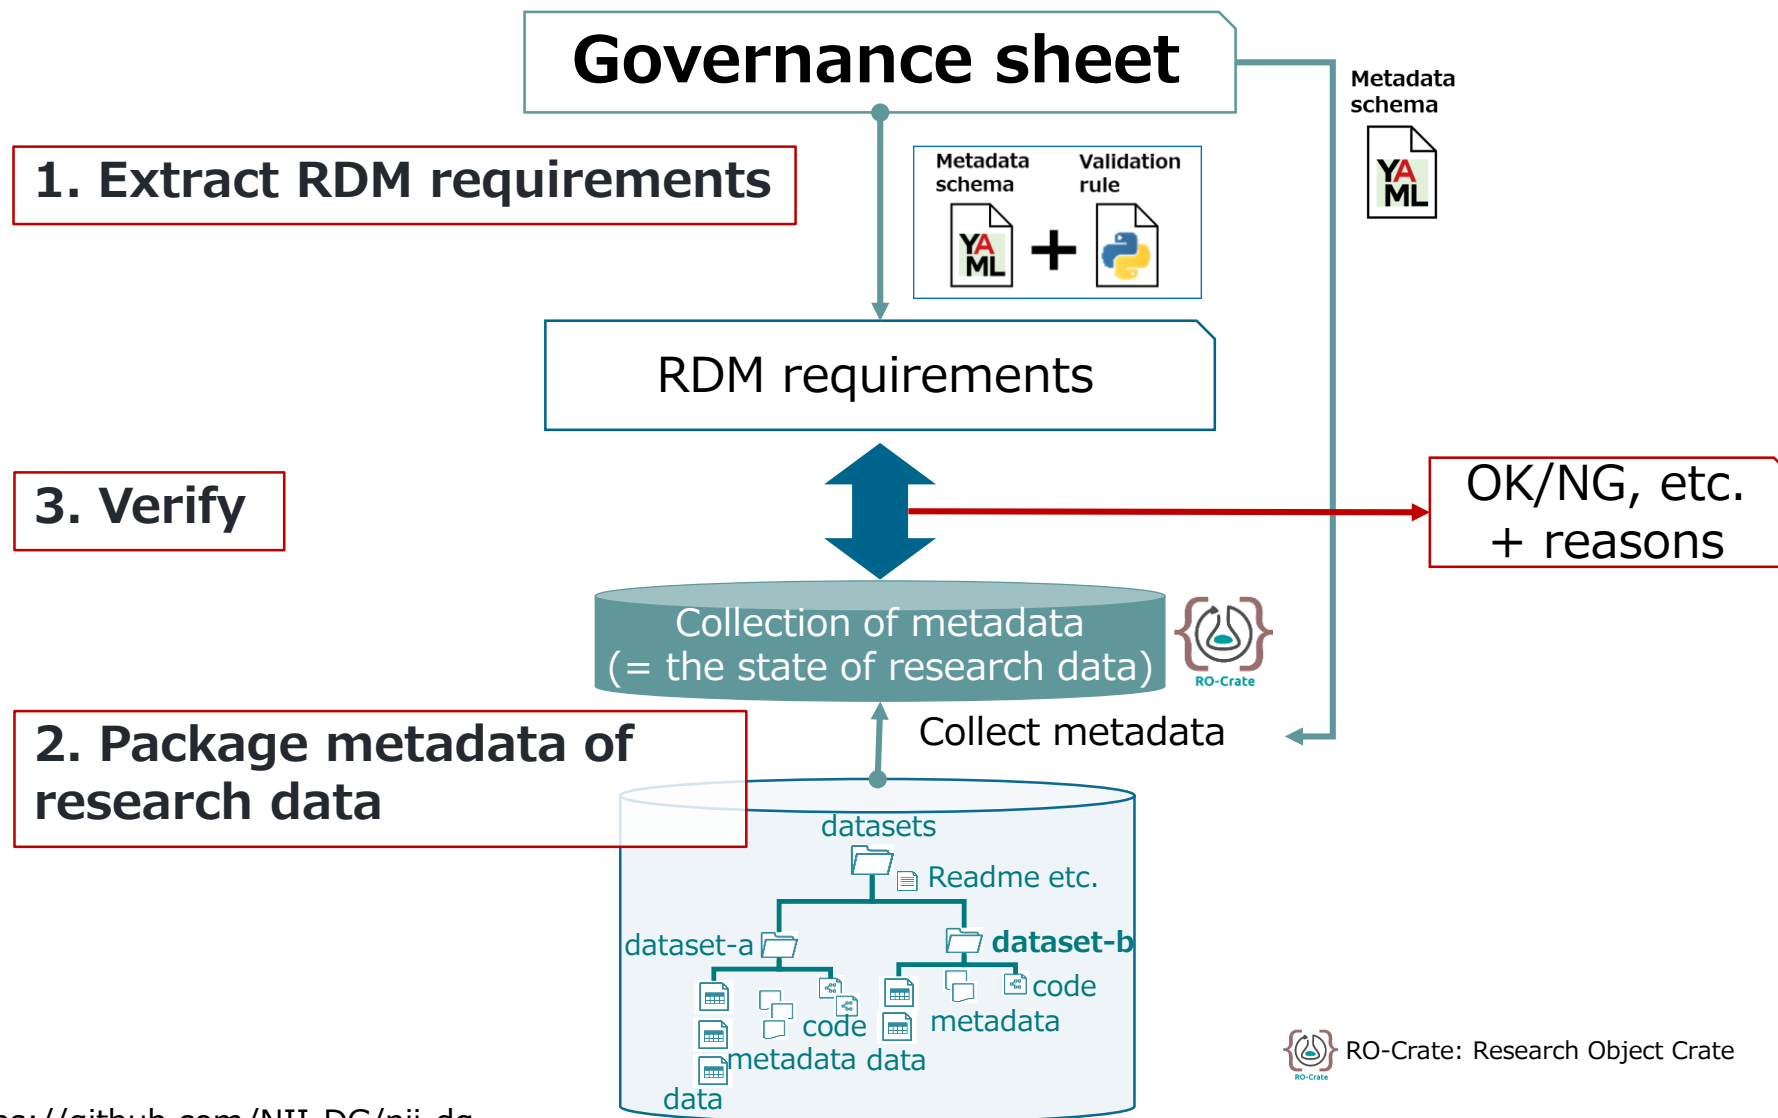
Governance sheet

Metadata schema

1. Extract RDM requirements

Metadata schema

Validation rule

YA ML

+

YA ML

RDM requirements

3. Verify

OK/NG, etc. + reasons

Collection of metadata (= the state of research data)

RO-Crate

Collect metadata

2. Package metadata of research data

datasets

Readme etc.

dataset-a

dataset-b

code

code

metadata

metadata data

data

RO-Crate

RO-Crate: Research Object Crate

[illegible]s://github.com/NII-DG/nii-dg